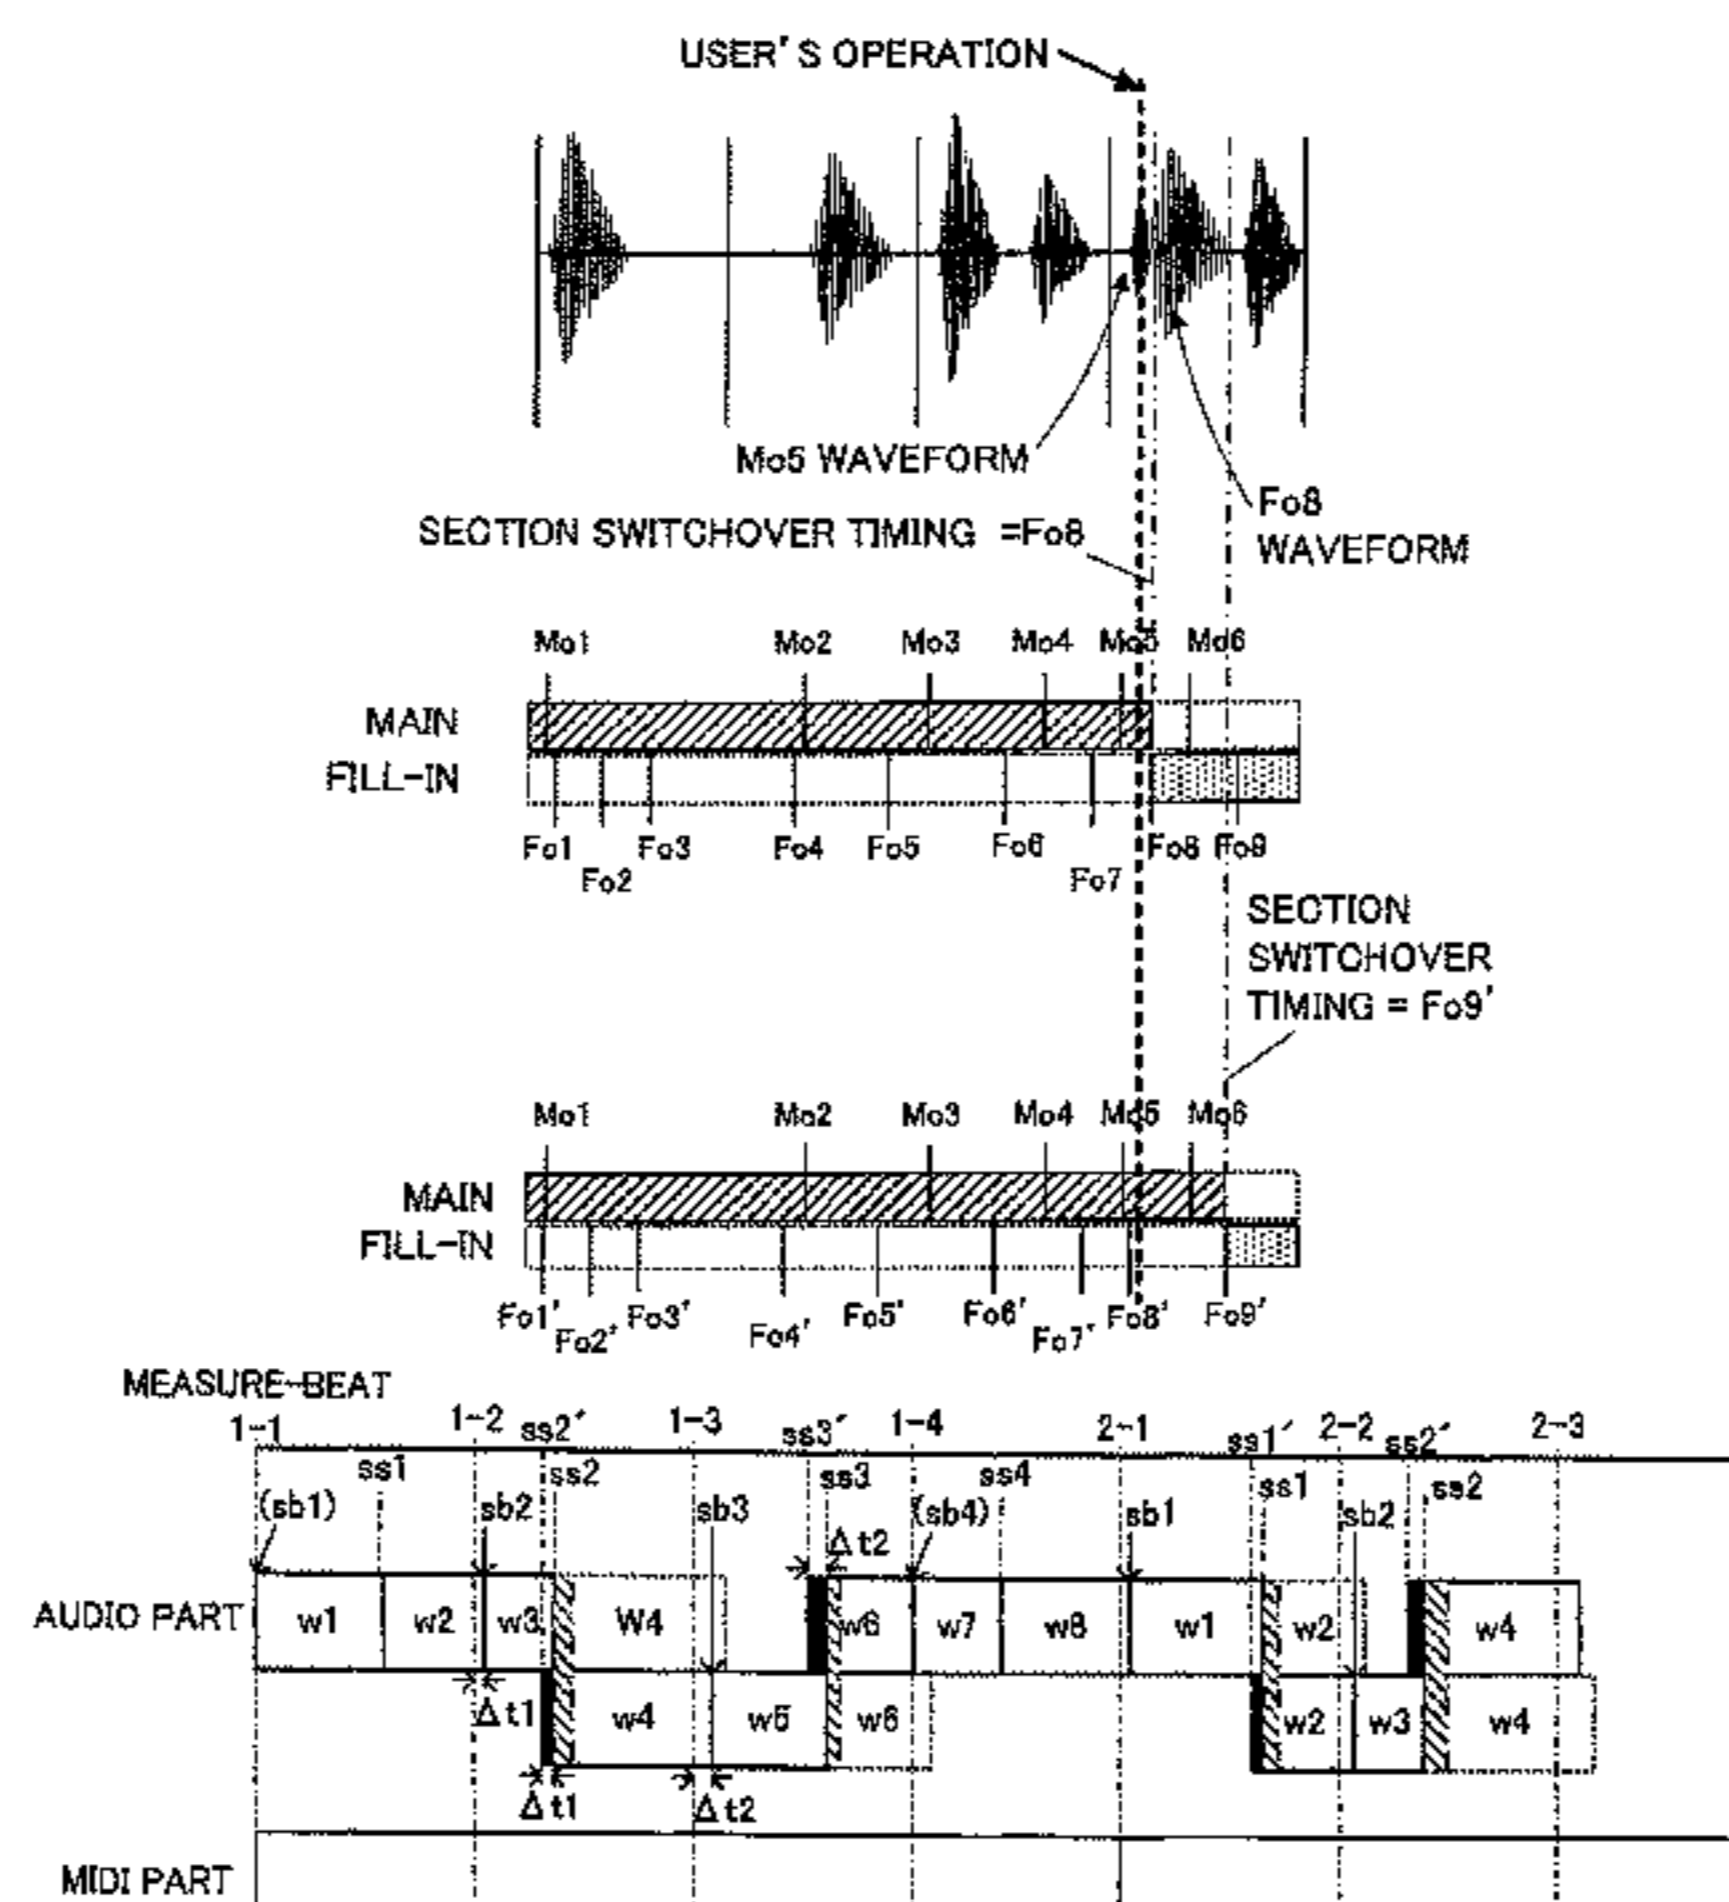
USER'S OPERATION

Mo5 WAVEFORM

SECTION SWITCHOVER TIMING =Fo8

Fo8 WAVEFORM

Mo1 Mo2 Mo3 Mo4 Mo5 Mo6

MAIN

FILL-IN

Fo1 Fo2 Fo3 Fo4 Fo5 Fo6 Fo7 Fo8 Fo9

SECTION SWITCHOVER TIMING = Fo9'

Mo1 Mo2 Mo3 Mo4 Mo5 Mo6

MAIN

FILL-IN

Fo1' Fo2' Fo3' Fo4' Fo5' Fo6' Fo7' Fo8' Fo9'

MEASURE-BEAT

1-1 1-2 ss2' 1-3 ss3' 1-4 2-1 ss1' 2-2 ss2' 2-3

ss1 ss2 ss3 ss4 ss1 ss2

(sb1) sb2 sb3 $\Delta$t2 (sb4) sb1 sb2

AUDIO PART

w1 w2 w3 W4 w6 w7 w8 w1 w2 w4

$\Delta$t1 w4 w5 w6 w2 w3 w4

$\Delta$t1 $\Delta$t2

MIDI PART